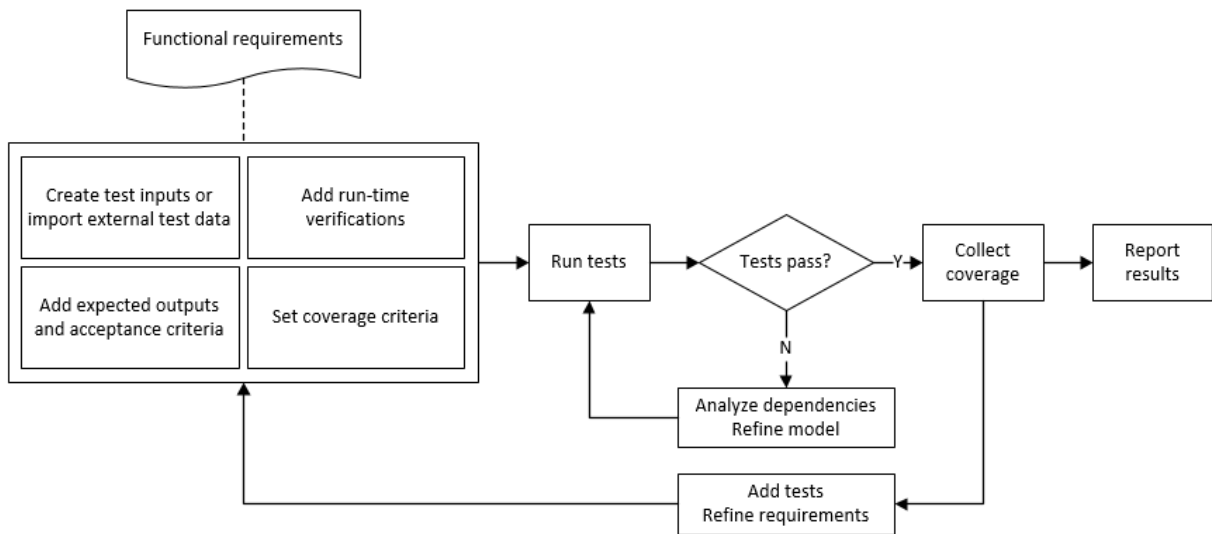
Functional requirements

Create test inputs or import external test data

Add run-time verifications

Add expected outputs and acceptance criteria

Set coverage criteria

Run tests

Tests pass?

Y

N

Collect coverage

Report results

Analyze dependencies
Refine model

Add tests
Refine requirements